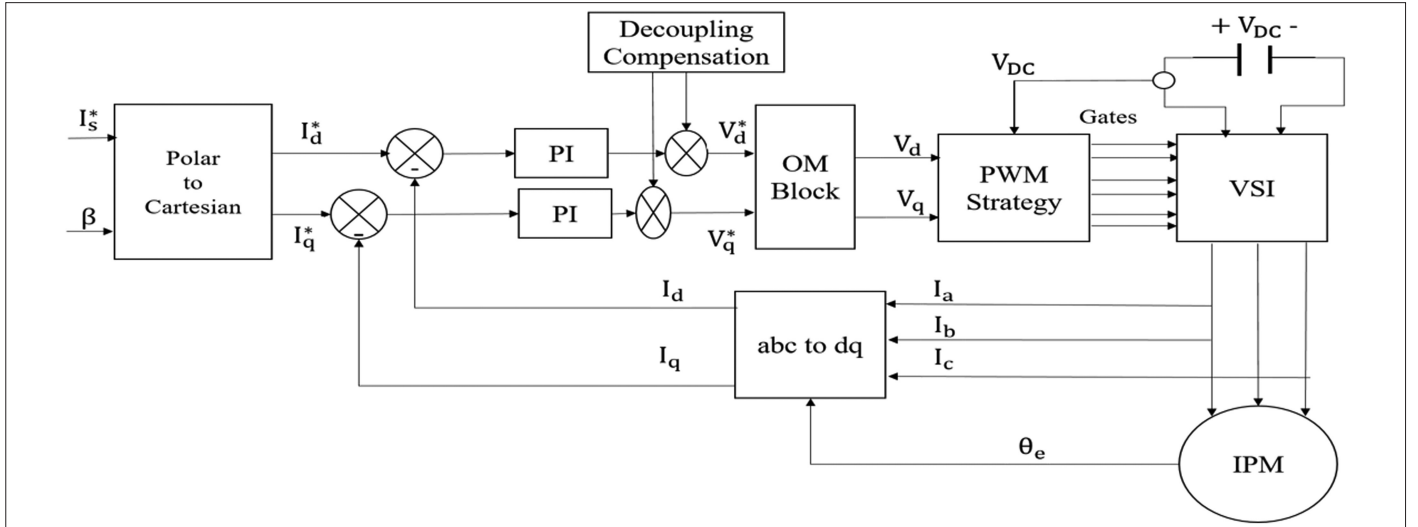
Decoupling Compensation

$+ V_{DC} -$

$V_{DC}$

Gates

$I_s^*$

$\beta$

Polar to Cartesian

$I_d^*$

-

PI

$V_d^*$

OM Block

$V_d$

PWM Strategy

VSI

$I_q^*$

-

PI

$V_q^*$

$V_q$

$I_d$

abc to dq

$I_a$

$I_b$

$I_q$

$I_c$

$\theta_e$

IPM